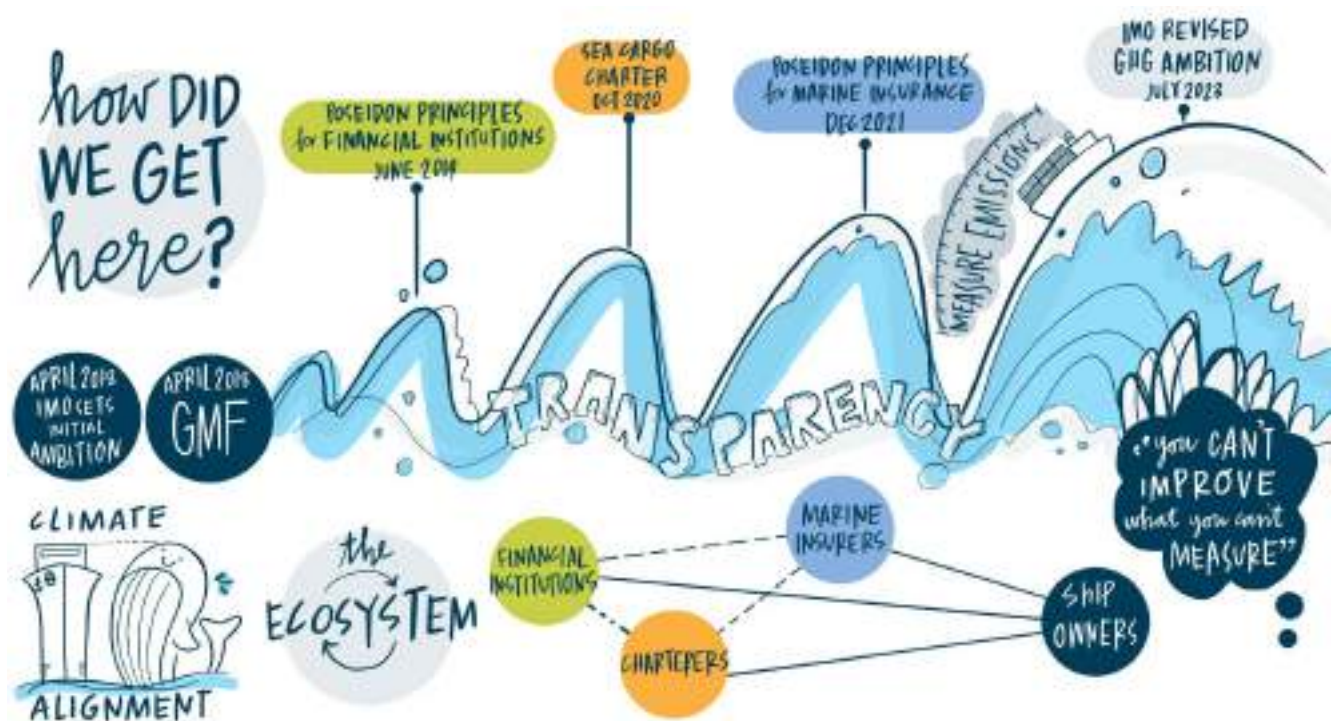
how DID WE GET here?

POSEIDON PRINCIPLES for FINANCIAL INSTITUTIONS JUNE 2019

SEA CARGO CHARTER OCT 2020

POSEIDON PRINCIPLES for MARINE INSURANCE DEC 2021

IMO REVISED GHG AMBITION JULY 2023

MEASURE EMISSIONS

APRIL 2018 IMO SETS INITIAL AMBITION

APRIL 2018 GMF

TRANSPARENCY

"you CAN'T IMPROVE what you can't MEASURE"

CLIMATE ALIGNMENT

the ECOSYSTEM

FINANCIAL INSTITUTIONS

MARINE INSURERS

CHARTERERS

SHIP OWNERS